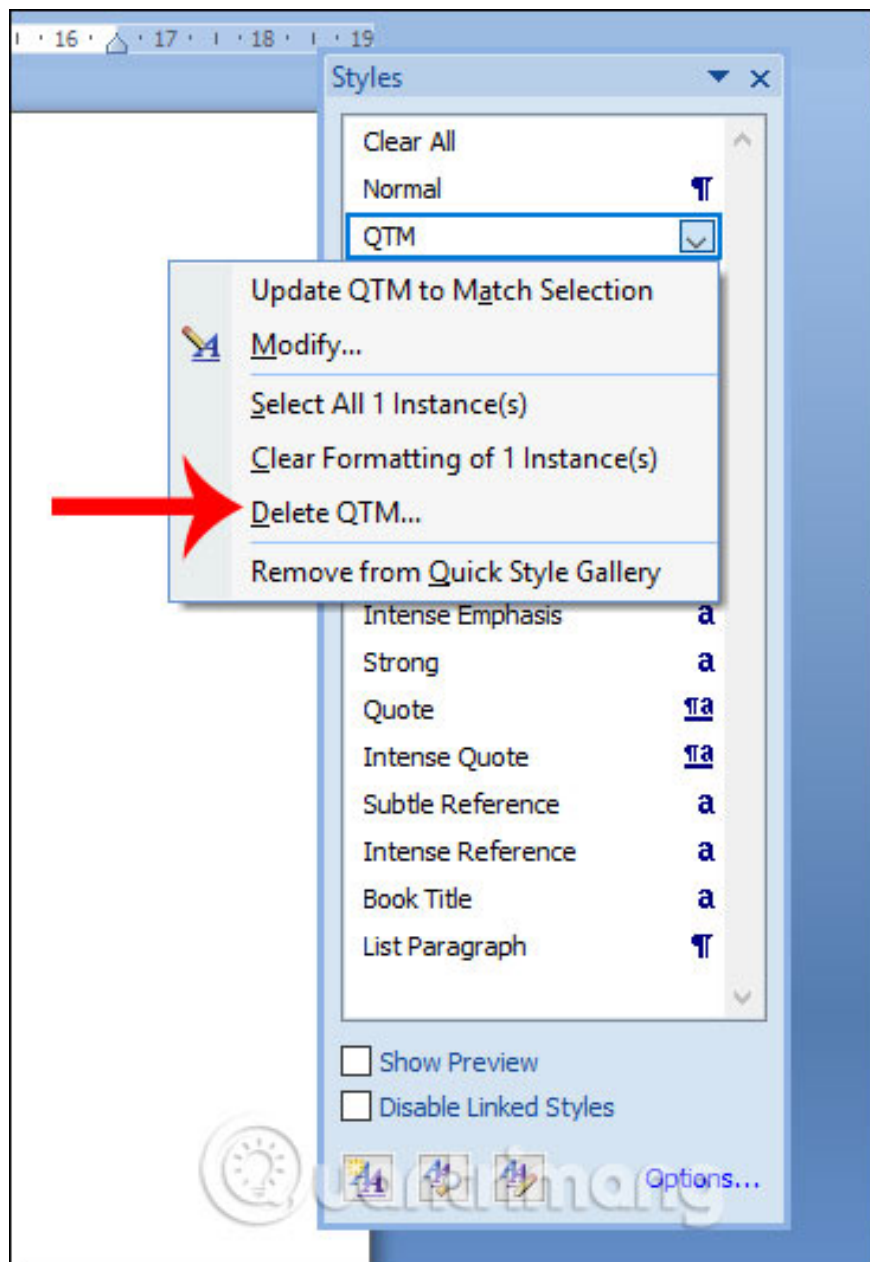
16 · 17 · 18 · 19

Styles

Clear All
Normal ¶
QTM

Update QTM to Match Selection
Modify...
Select All 1 Instance(s)
Clear Formatting of 1 Instance(s)
Delete QTM...
Remove from Quick Style Gallery

Intense Emphasis a
Strong a
Quote ¶a
Intense Quote ¶a
Subtle Reference a
Intense Reference a
Book Title a
List Paragraph ¶

Show Preview
Disable Linked Styles

Options...

Quantrimang